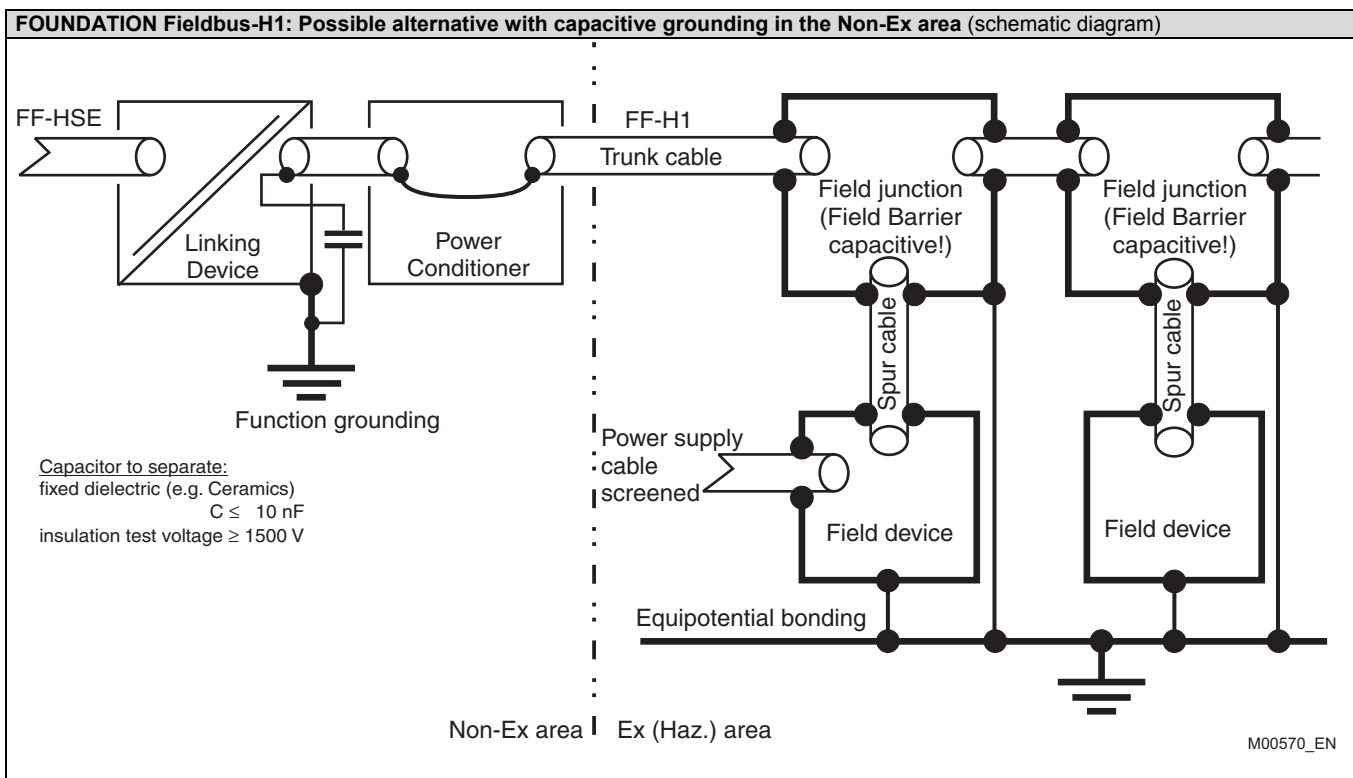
**FOUNDATION Fieldbus-H1: Possible alternative with capacitive grounding in the Non-Ex area** (schematic diagram)

FF-HSE

Linking Device

Power Conditioner

FF-H1

Trunk cable

Field junction (Field Barrier capacitive!)

Field junction (Field Barrier capacitive!)

Spur cable

Spur cable

Function grounding

Capacitor to separate:
fixed dielectric (e.g. Ceramics)
$C \leq$ 10 nF
insulation test voltage $\geq$ 1500 V

Power supply cable screened

Field device

Field device

Equipotential bonding

Non-Ex area

Ex (Haz.) area

M00570_EN